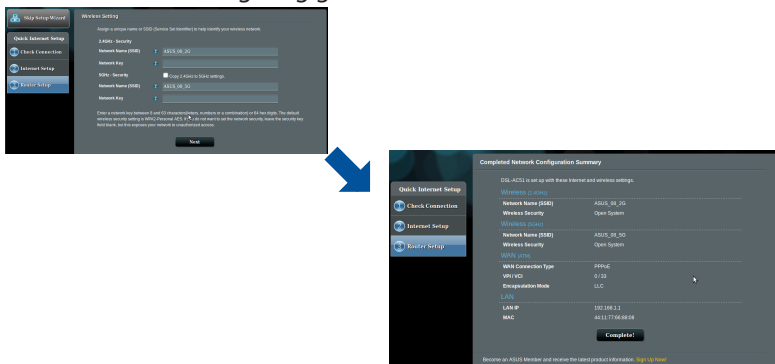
Skip Setup Wizard

Quick Internet Setup

Check Connection

Internet Setup

Router Setup

Wireless Setting

Assign a unique name or SSID (Service Set Identifier) to help identify your wireless network.

2.4GHz - Security

Network Name (SSID) ASUS_98_2G

Network Key

5GHz - Security

Copy 2.4GHz to 5GHz settings.

Network Name (SSID) ASUS_98_5G

Network Key

Enter a network key between 8 and 63 characters(letters, numbers or a combination) or 64 hex digits. The default wireless security setting is WPA2-Personal AES. If you do not want to set the network security, leave the security key field blank, but this exposes your network to unauthorized access.

Next

Quick Internet Setup

Check Connection

Internet Setup

Router Setup

Completed Network Configuration Summary

DSL-AC51 is set up with these Internet and wireless settings.

Wireless (2.4GHz)

| | |
|---|---|
| Network Name (SSID) | ASUS_98_2G |
| Wireless Security | Open System |

Wireless (5GHz)

| | |
|---|---|
| Network Name (SSID) | ASUS_98_5G |
| Wireless Security | Open System |

WAN (PTM)

| | |
|---|---|
| WAN Connection Type | PPPoE |
| VPI / VCI | 0 / 33 |
| Encapsulation Mode | LLC |

LAN

| | |
|---|---|
| LAN IP | 192.168.1.1 |
| MAC | 44:11:77:66:88:98 |

Complete!

Become an ASUS Member and receive the latest product information. Sign Up Now!